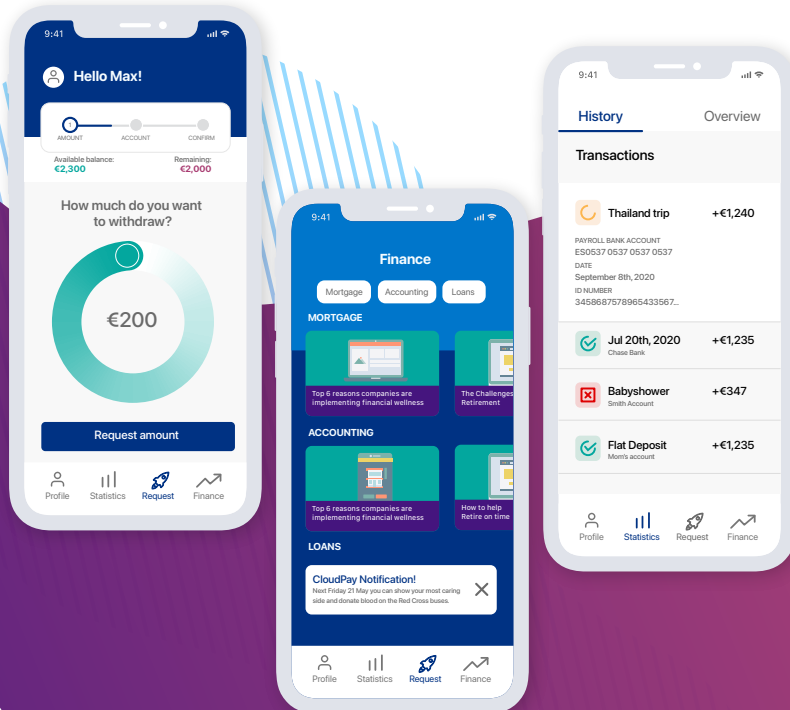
9:41

Hello Max!

1
AMOUNT
ACCOUNT
CONFIRM

Available balance:
€2,300
Remaining:
€2,000

How much do you want to withdraw?

€200

Request amount

Profile
Statistics
Request
Finance

9:41

Finance

Mortgage
Accounting
Loans

MORTGAGE

Top 6 reasons companies are implementing financial wellness

The Challenges Retirement

ACCOUNTING

Top 6 reasons companies are implementing financial wellness

How to help Retire on time

LOANS

CloudPay Notification!
Next Friday 21 May you can show your most caring side and donate blood on the Red Cross buses.

Profile
Statistics
Request
Finance

9:41

History
Overview

Transactions

Thailand trip
+€1,240
PAYROLL BANK ACCOUNT
ES0537 0537 0537 0537
DATE
September 8th, 2020
ID NUMBER
345868757896543567...

Jul 20th, 2020
Chase Bank
+€1,235

Babyshower
Smith Account
+€347

Flat Deposit
Mom's account
+€1,235

Profile
Statistics
Request
Finance